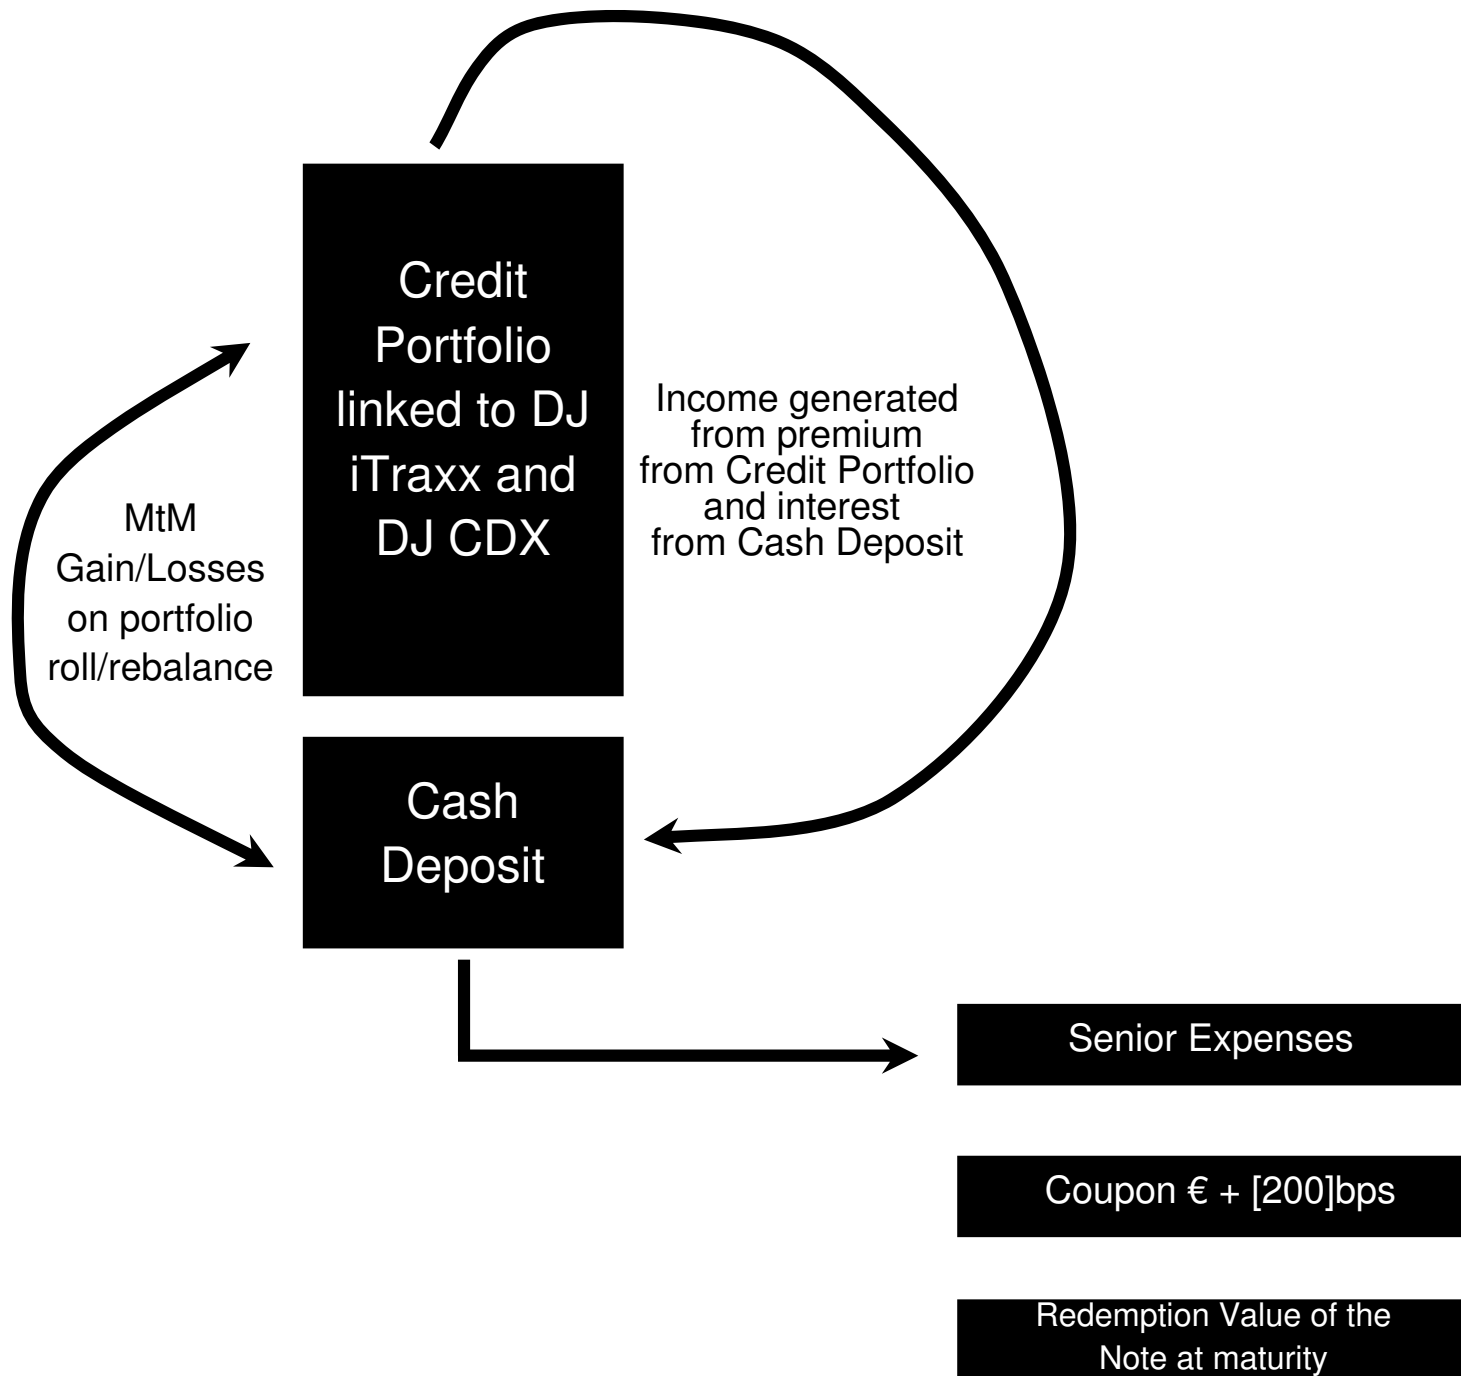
Credit Portfolio linked to DJ iTraxx and DJ CDX

MtM Gain/Losses on portfolio roll/rebalance

Income generated from premium from Credit Portfolio and interest from Cash Deposit

Cash Deposit

Senior Expenses

Coupon € + [200]bps

Redemption Value of the Note at maturity